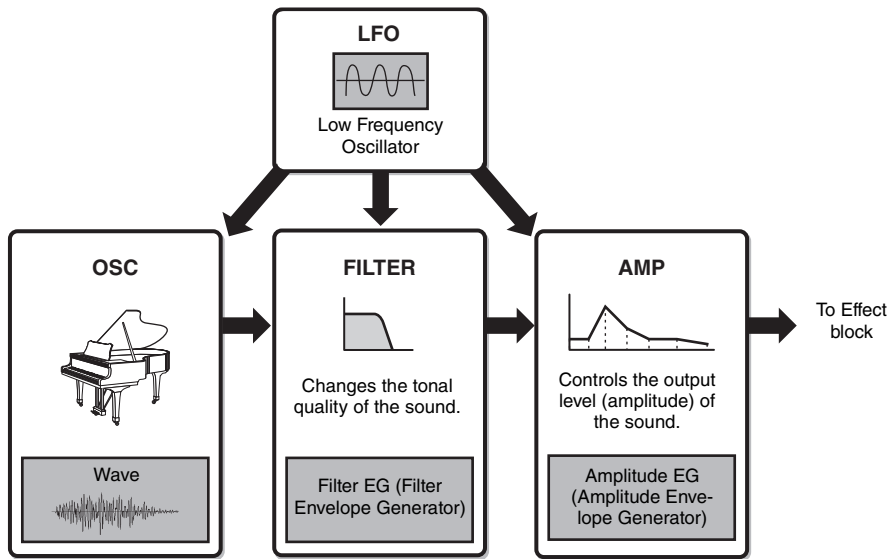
LFO

Low Frequency Oscillator

OSC

Wave

FILTER

Changes the tonal quality of the sound.

Filter EG (Filter Envelope Generator)

AMP

Controls the output level (amplitude) of the sound.

Amplitude EG (Amplitude Envelope Generator)

To Effect block